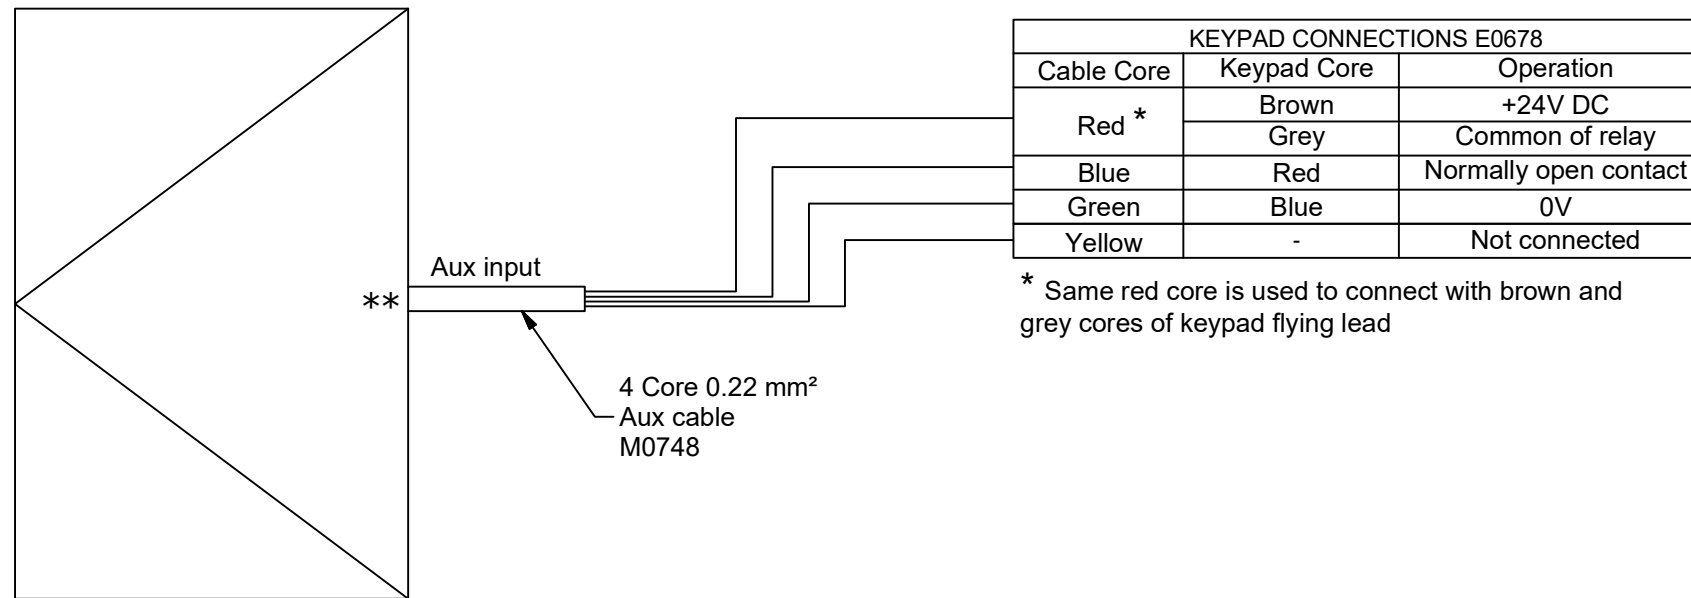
**

Aux input

4 Core 0.22 mm²
Aux cable
M0748

| KEYPAD CONNECTIONS E0678 | | |
|---|---|---|
| Cable Core | Keypad Core | Operation |
| Red * | Brown | +24V DC |
| | Grey | Common of relay |
| Blue | Red | Normally open contact |
| Green | Blue | 0V |
| Yellow | - | Not connected |

* Same red core is used to connect with brown and grey cores of keypad flying lead